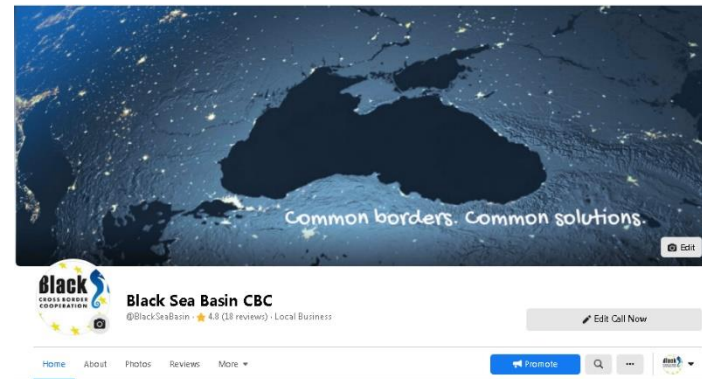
Common borders. Common solutions.

Edit

Black CROSS BORDER COOPERATION

Black Sea Basin CBC

@BlackSeaBasin · 4.8 (18 reviews) · Local Business

Edit Call Now

Home About Photos Reviews More

Promote

...